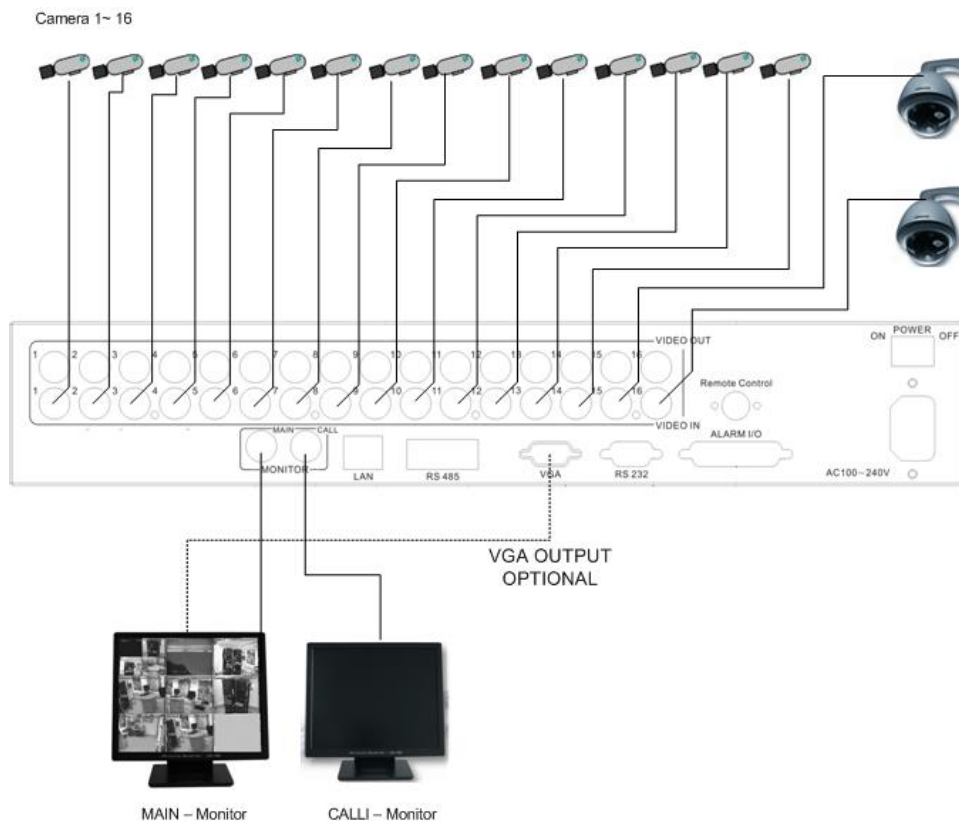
Camera 1~ 16

1 2 3 4 5 6 7 8 9 10 11 12 13 14 15 16 VIDEO OUT

1 2 3 4 5 6 7 8 9 10 11 12 13 14 15 16 VIDEO IN

Remote Control

ALARM I/O

ON POWER OFF

MAIN CALL MONITOR

LAN

RS 485

VGA

RS 232

AC100~240V

VGA OUTPUT OPTIONAL

MAIN – Monitor

CALLI – Monitor